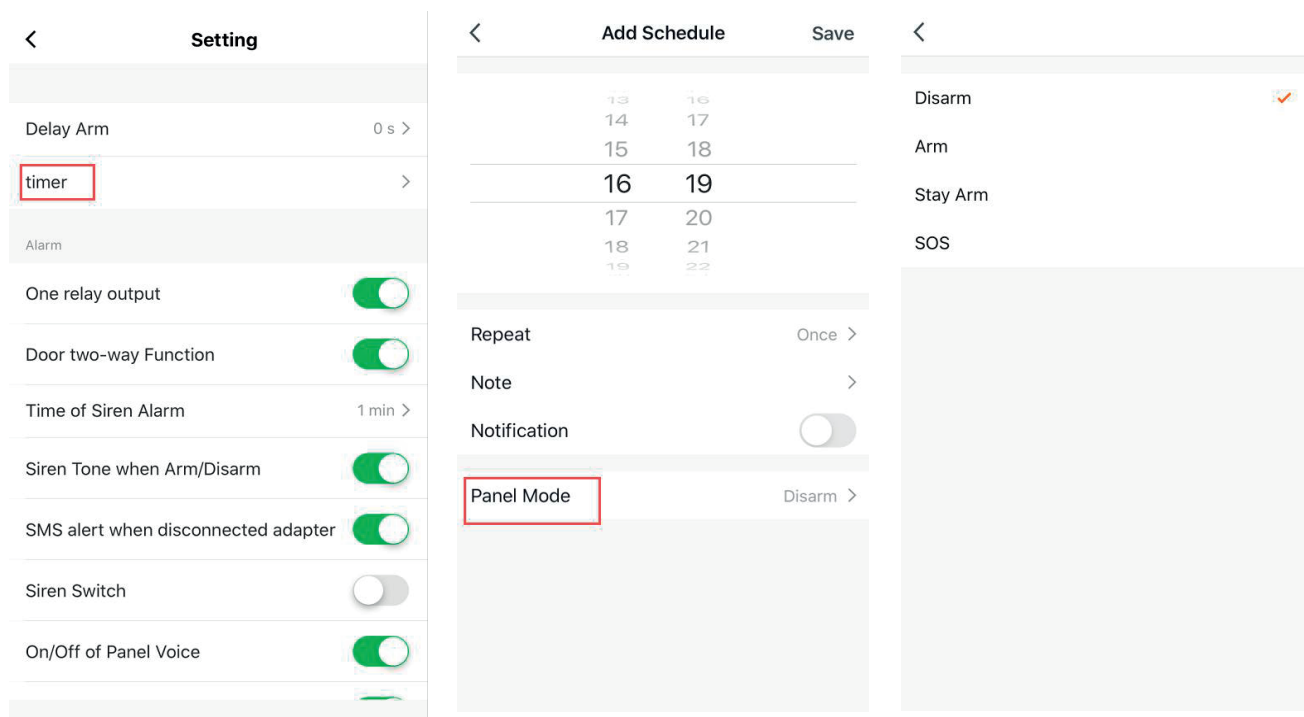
<

Setting

Delay Arm 0 s >

timer >

Alarm

One relay output

Door two-way Function

Time of Siren Alarm 1 min >

Siren Tone when Arm/Disarm

SMS alert when disconnected adapter

Siren Switch

On/Off of Panel Voice

<

Add Schedule

Save

13 16
14 17
15 18
16 19
17 20
18 21
19 22

Repeat Once >

Note >

Notification

Panel Mode Disarm >

<

Disarm

Arm

Stay Arm

SOS